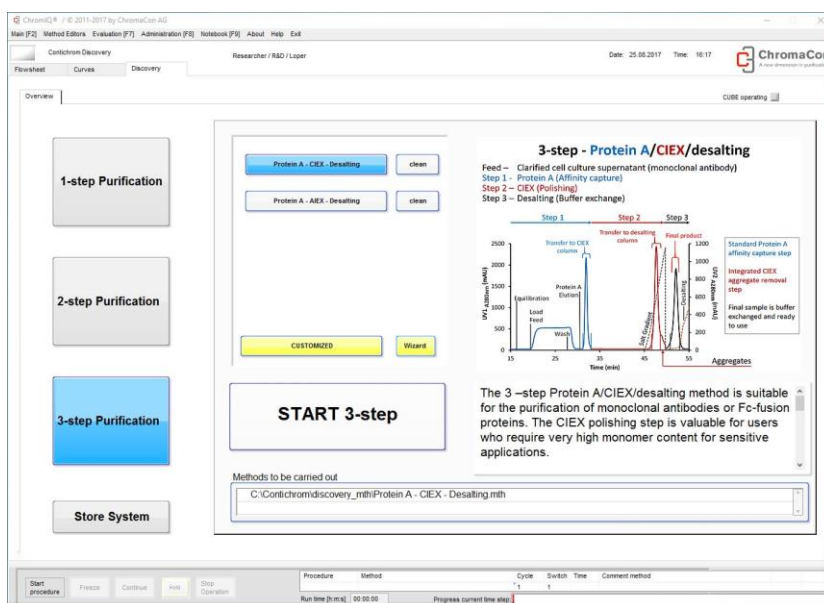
ChromIQ® / © 2011-2017 by ChromaCon AG
Main [F2] Method Editors Evaluation [F7] Administration [F8] Notebook [F9] About Help Exit

Contichrom Discovery
Flowsheet Curves Discovery
Researcher / R&D / Loper
Date: 25.08.2017 Time: 16:17
ChromaCon
A new dimension in purificati

Overview
CUBE operating

1-step Purification

2-step Purification

3-step Purification

Store System

Protein A - CIEX - Desalting
clean
Protein A - AIEX - Desalting
clean
CUSTOMIZED
Wizard

3-step - Protein A/CIEX/desalting
Feed – Clarified cell culture supernatant (monoclonal antibody)
Step 1 - Protein A (Affinity capture)
Step 2 – CIEX (Polishing)
Step 3 – Desalting (Buffer exchange)
Step 1 Step 2 Step 3
Transfer to CIEX column
Transfer to desalting column
Final product
Equilibration
Load Feed
Wash
Protein A Elution
Salt Gradient
Desalting
UV1 A280nm (mAU)
UV2 A280nm (mAU)
Time (min)
Aggregates
Standard Protein A affinity capture step
Integrated CIEX aggregate removal step
Final sample is buffer exchanged and ready to use
2500 2000 1500 1000 500 0
1200 1000 800 600 400 200 0
15 25 35 45 55

START 3-step

The 3 –step Protein A/CIEX/desalting method is suitable for the purification of monoclonal antibodies or Fc-fusion proteins. The CIEX polishing step is valuable for users who require very high monomer content for sensitive applications.

Methods to be carried out
C:\Contichrom\discovery_mth\Protein A - CIEX - Desalting.mth

Start procedure Freeze Continue Hold Stop Operation
Procedure Method Cycle Switch Time Comment method
1 1
Run time [h:m:s] 00:00:00 Progress current time step: